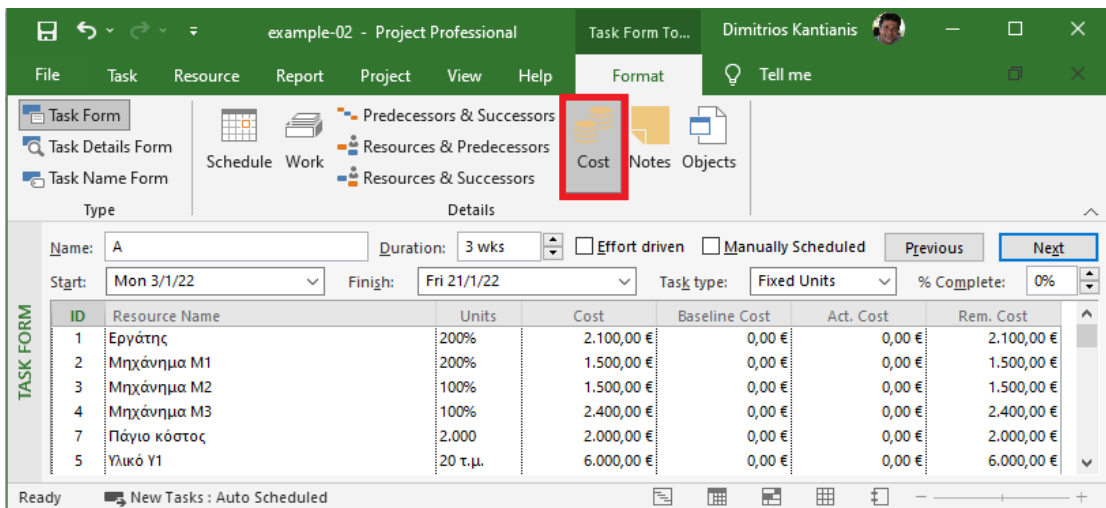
example-02 - Project Professional Task Form To... Dimitrios Kantianis

File Task Resource Report Project View Help Format Tell me

Task Form
Task Details Form
Task Name Form
Type

Schedule Work
Predecessors & Successors
Resources & Predecessors
Resources & Successors
Details

Cost Notes Objects

TASK FORM

Name: A Duration: 3 wks Effort driven Manually Scheduled Previous Next

Start: Mon 3/1/22 Finish: Fri 21/1/22 Task type: Fixed Units % Complete: 0%

| ID | Resource Name | Units | Cost | Baseline Cost | Act. Cost | Rem. Cost |
|---|---|---|---|---|---|---|
| 1 | Εργάτης | 200% | 2.100,00 € | 0,00 € | 0,00 € | 2.100,00 € |
| 2 | Μηχάνημα Μ1 | 200% | 1.500,00 € | 0,00 € | 0,00 € | 1.500,00 € |
| 3 | Μηχάνημα Μ2 | 100% | 1.500,00 € | 0,00 € | 0,00 € | 1.500,00 € |
| 4 | Μηχάνημα Μ3 | 100% | 2.400,00 € | 0,00 € | 0,00 € | 2.400,00 € |
| 7 | Πάγιο κόστος | 2.000 | 2.000,00 € | 0,00 € | 0,00 € | 2.000,00 € |
| 5 | Υλικό Υ1 | 20 τ.μ. | 6.000,00 € | 0,00 € | 0,00 € | 6.000,00 € |

Ready New Tasks : Auto Scheduled